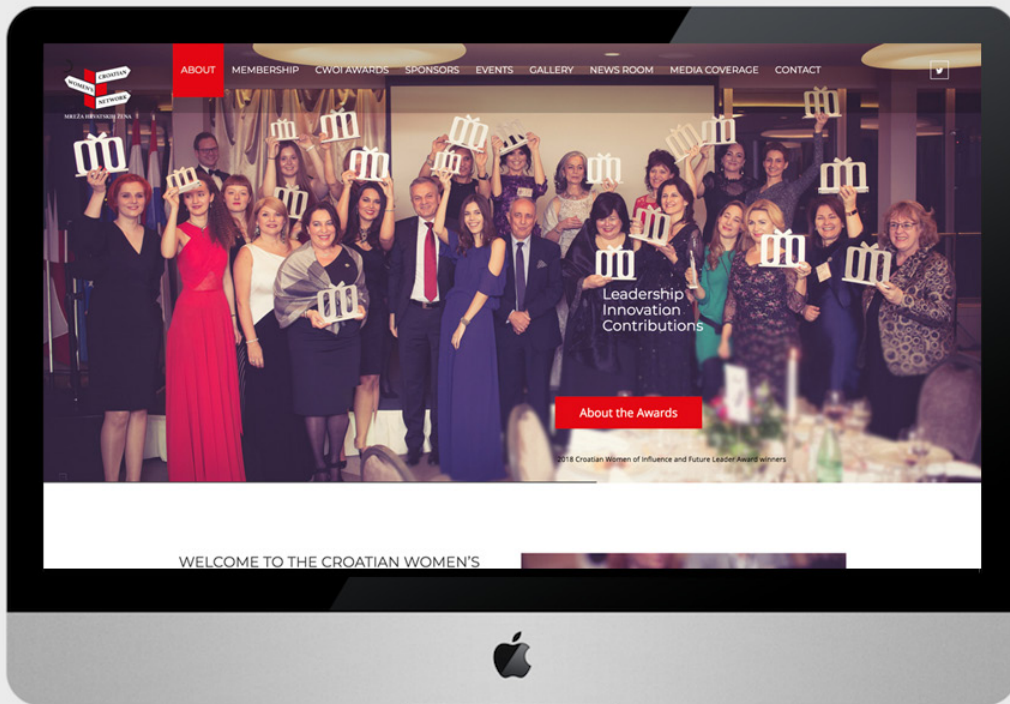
CROATIAN WOMEN'S NETWORK
MREŽA HRVATSKIH ŽENA

ABOUT MEMBERSHIP CWOI AWARDS SPONSORS EVENTS GALLERY NEWS ROOM MEDIA COVERAGE CONTACT

Leadership
Innovation
Contributions

About the Awards

2018 Croatian Women of Influence and Future Leader Award winners

WELCOME TO THE CROATIAN WOMEN'S